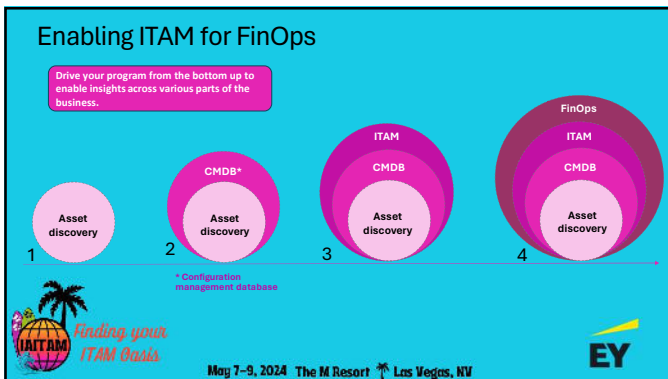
Enabling ITAM for FinOps

Drive your program from the bottom up to enable insights across various parts of the business.

Asset discovery

1

CMDB*

Asset discovery

2

* Configuration management database

ITAM

CMDB

Asset discovery

3

FinOps

ITAM

CMDB

Asset discovery

4

IAITAM

Finding your ITAM Oasis

May 7–9, 2024 The M Resort Las Vegas, NV

EY